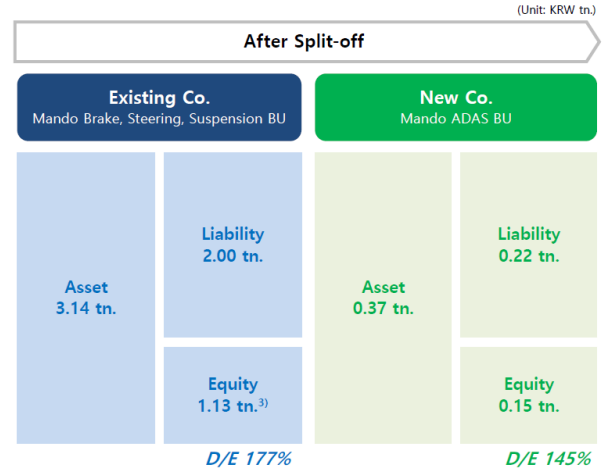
(Unit: KRW tn.)

After Split-off

Existing Co.
Mando Brake, Steering, Suspension BU

New Co.
Mando ADAS BU

Asset
3.14 tn.

Liability
2.00 tn.

Equity
1.13 tn.$^{3)}$

D/E 177%

Asset
0.37 tn.

Liability
0.22 tn.

Equity
0.15 tn.

D/E 145%